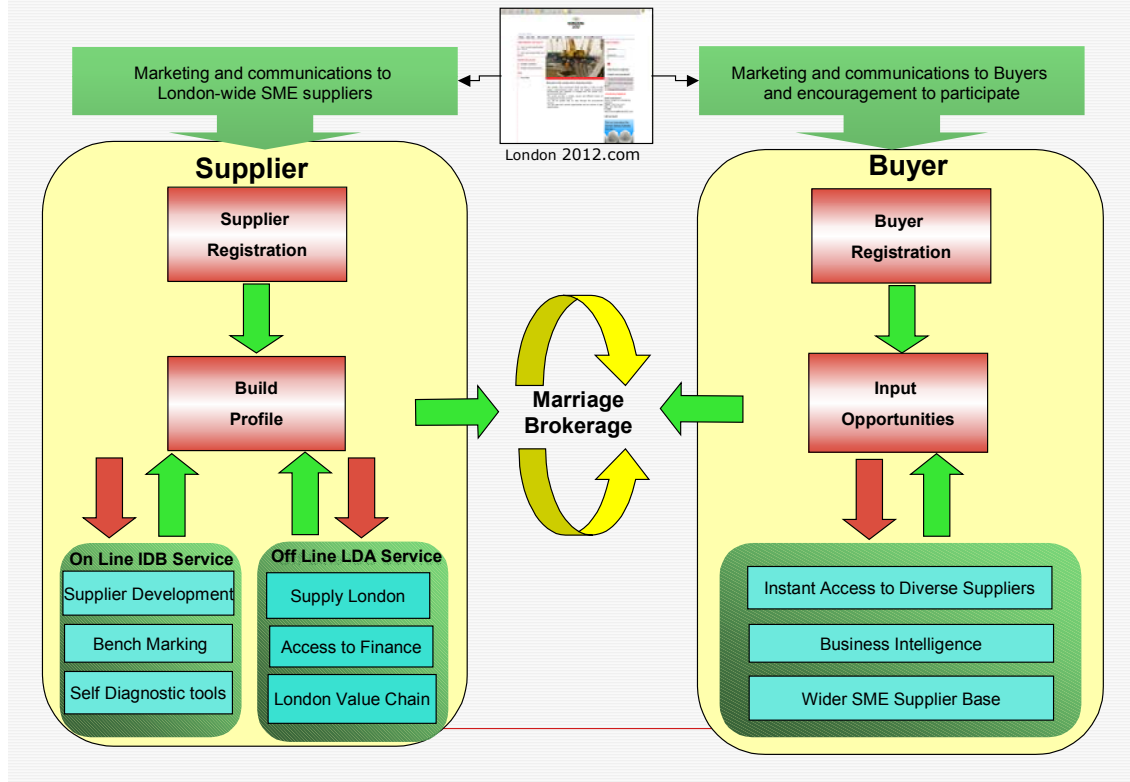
Marketing and communications to London-wide SME suppliers

London 2012.com

Marketing and communications to Buyers and encouragement to participate

Supplier

Supplier Registration

Build Profile

On Line IDB Service

Supplier Development

Bench Marking

Self Diagnostic tools

Off Line LDA Service

Supply London

Access to Finance

London Value Chain

Marriage Brokerage

Buyer

Buyer Registration

Input Opportunities

Instant Access to Diverse Suppliers

Business Intelligence

Wider SME Supplier Base